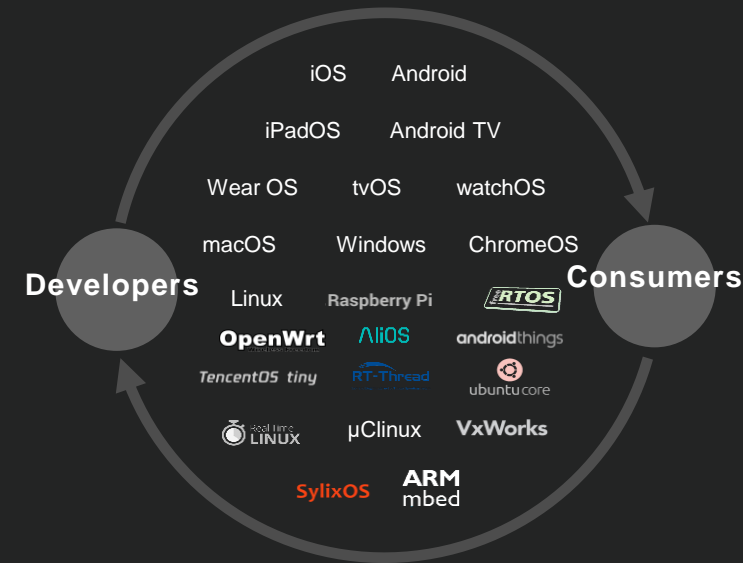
iOS Android

iPadOS Android TV

Wear OS tvOS watchOS

macOS Windows ChromeOS

Developers

Consumers

Linux Raspberry Pi RTOS

OpenWrt AliOS androidthings

TencentOS tiny RT-Thread ubuntu core

Real-Time LINUX μClinux VxWorks

SylixOS ARM mbed